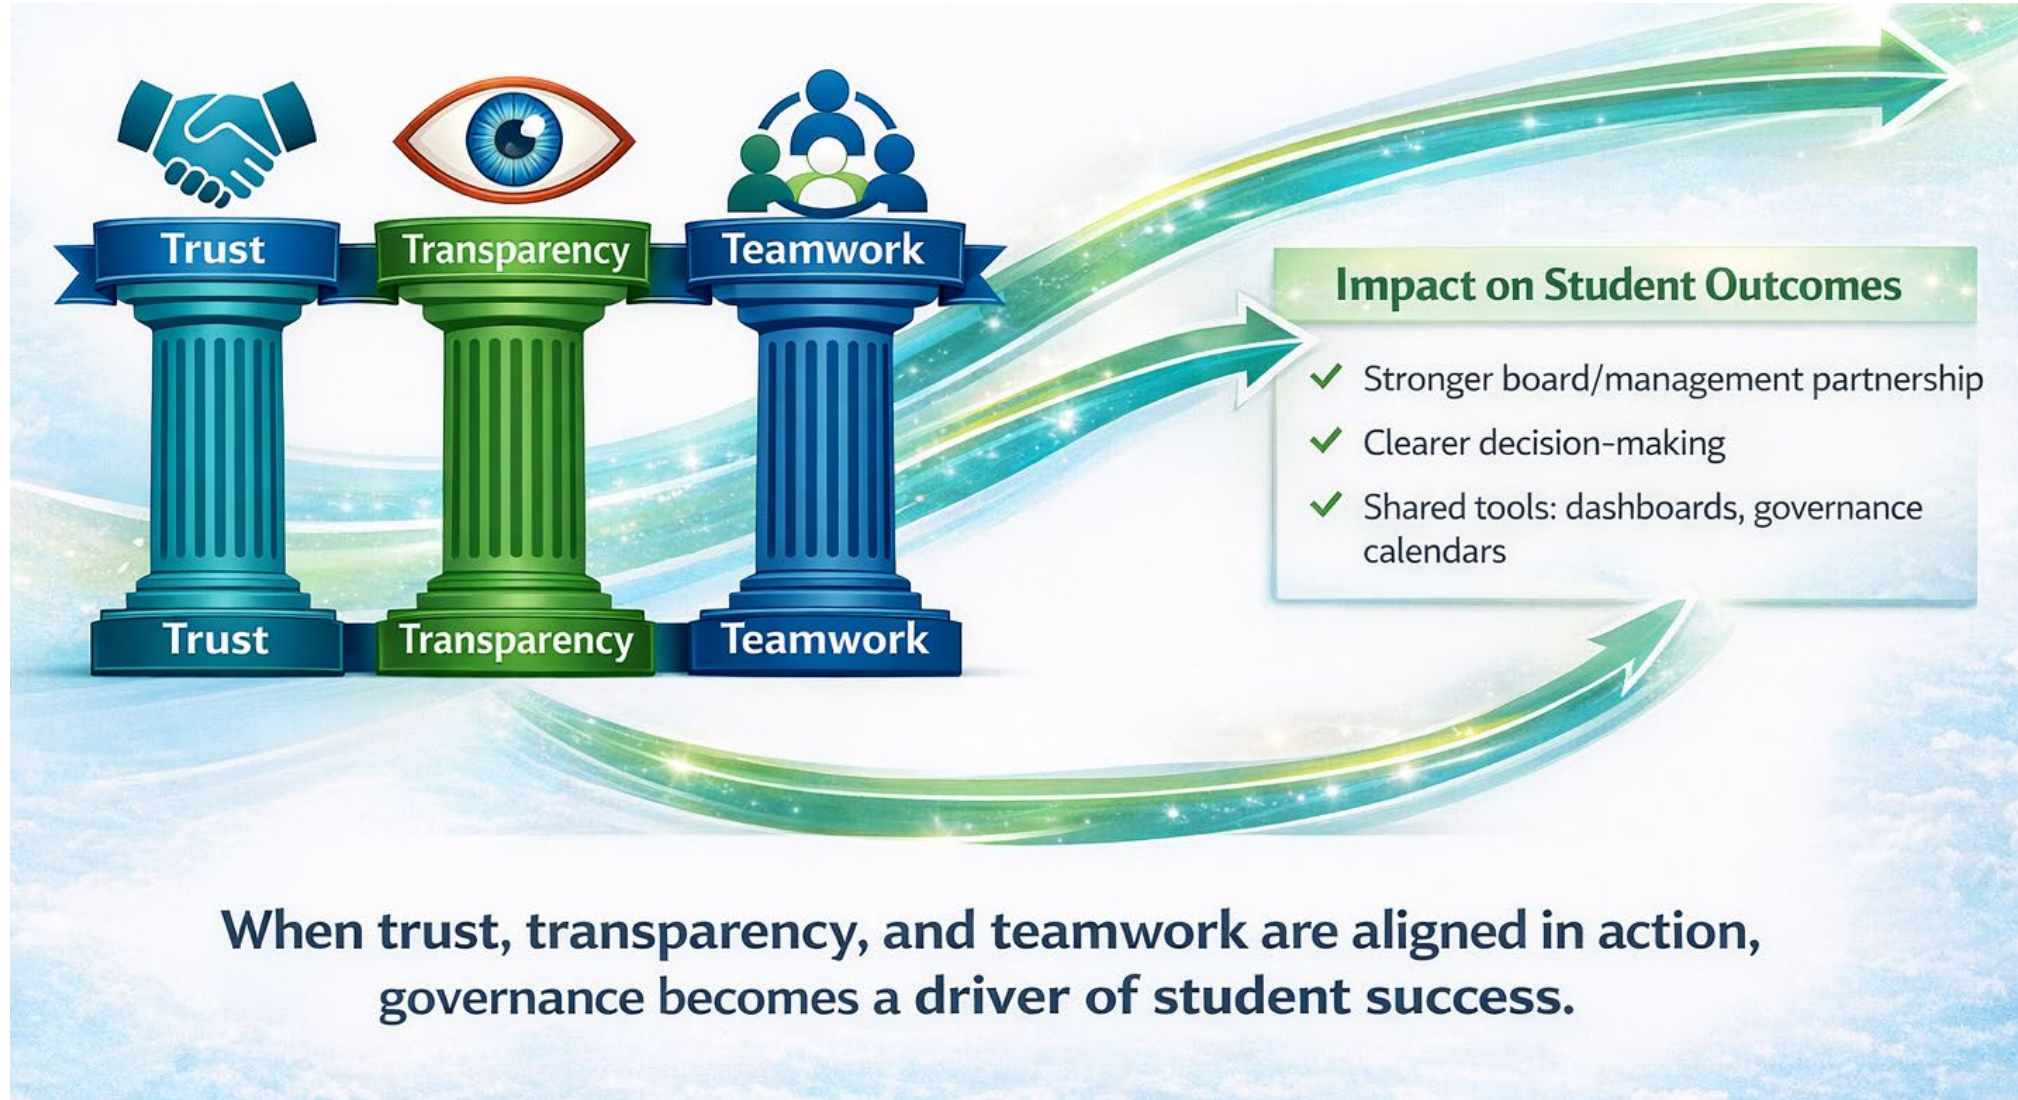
Trust
Transparency
Teamwork

Trust
Transparency
Teamwork

Impact on Student Outcomes

✓ Stronger board/management partnership
✓ Clearer decision-making
✓ Shared tools: dashboards, governance calendars

When trust, transparency, and teamwork are aligned in action, governance becomes a driver of student success.